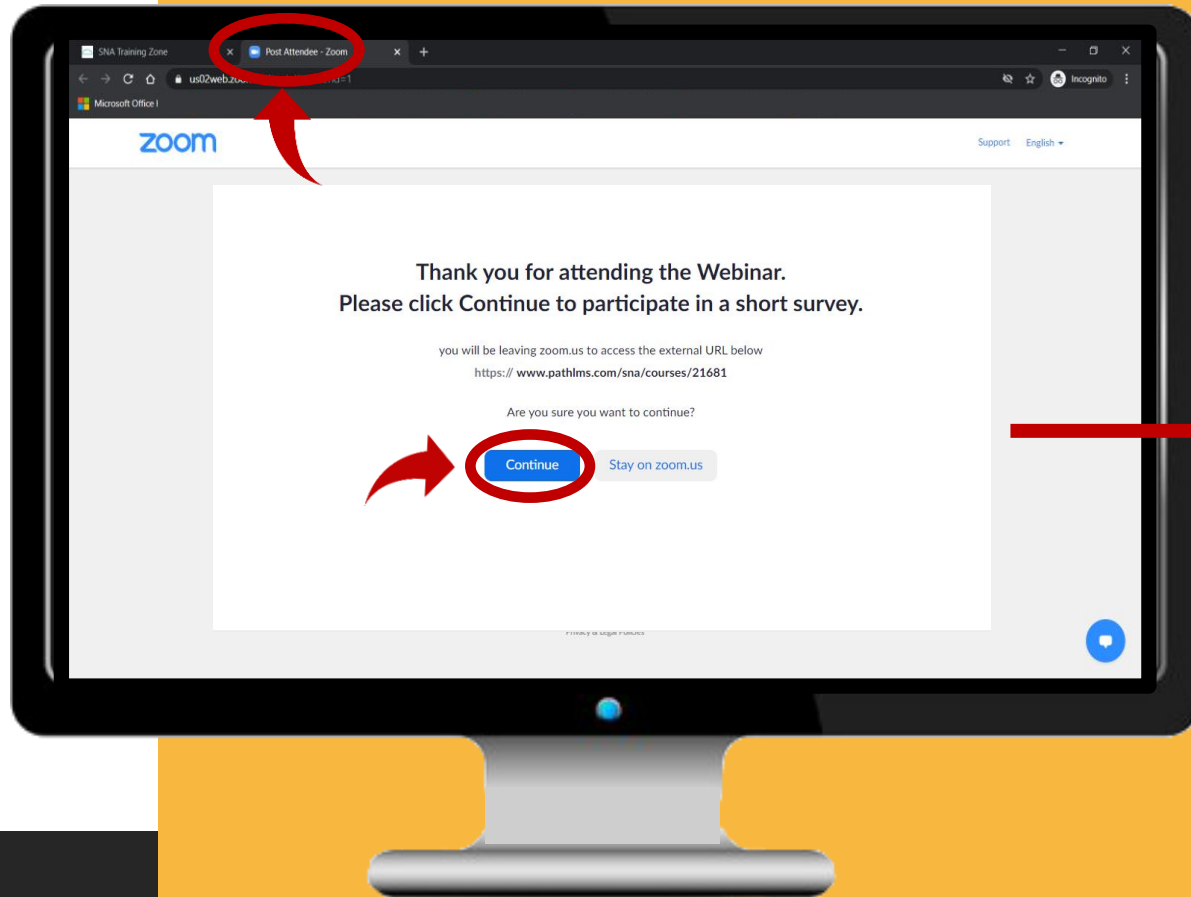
SNA Training Zone ×
Post Attendee - Zoom ×
+
us02web.zoo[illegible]nd=1
Incognito
Microsoft Office I

zoom
Support English

Thank you for attending the Webinar.
Please click Continue to participate in a short survey.

you will be leaving zoom.us to access the external URL below
https:// www.pathlms.com/sna/courses/21681

Are you sure you want to continue?

Continue
Stay on zoom.us

Privacy & Legal Policies